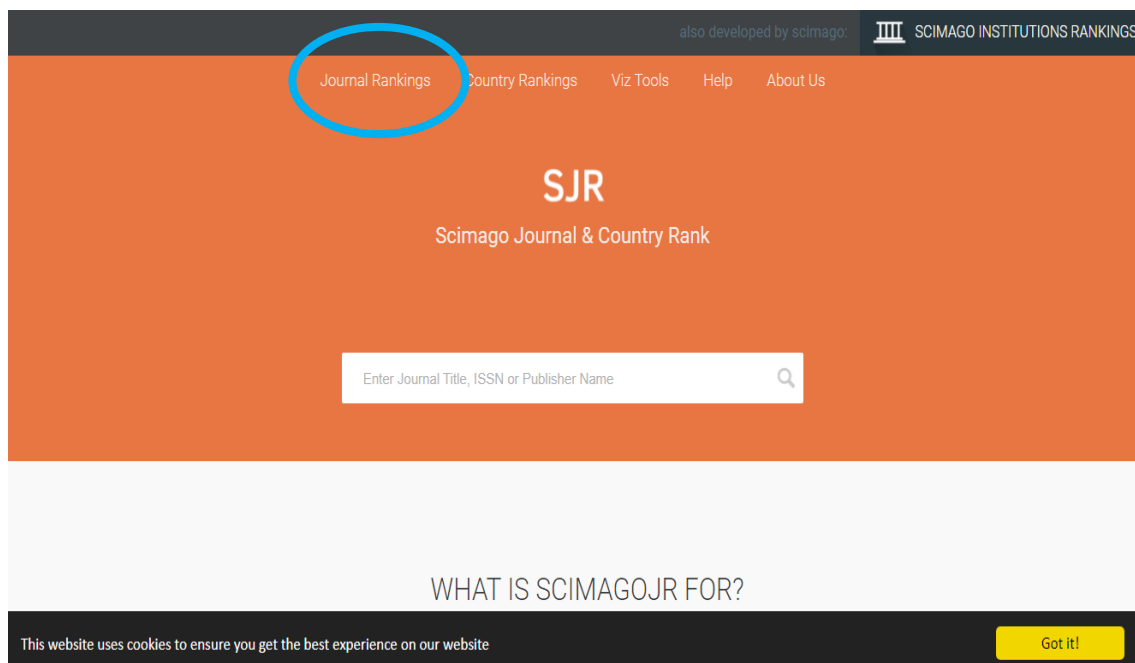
also developed by scimago: SCIMAGO INSTITUTIONS RANKINGS

Journal Rankings Country Rankings Viz Tools Help About Us

SJR

Scimago Journal & Country Rank

Enter Journal Title, ISSN or Publisher Name

WHAT IS SCIMAGOJR FOR?

This website uses cookies to ensure you get the best experience on our website

Got it!